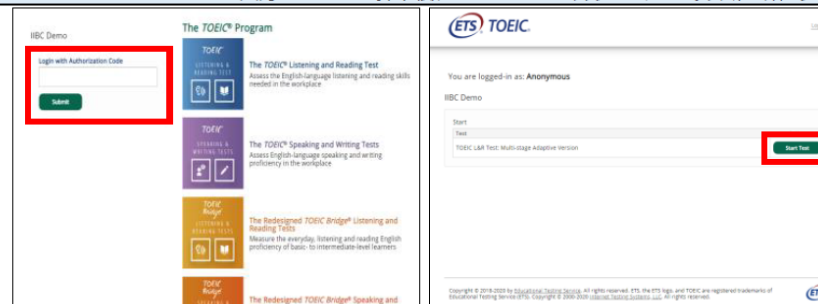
IIBC Demo

Login with Authorization Code

Submit

The TOEIC® Program

TOEIC LISTENING & READING TEST

The TOEIC® Listening and Reading Test
Assess the English-language listening and reading skills needed in the workplace

TOEIC SPEAKING & WRITING TESTS

The TOEIC® Speaking and Writing Tests
Assess English-language speaking and writing proficiency in the workplace

TOEIC Bridge LISTENING & READING TESTS

The Redesigned TOEIC Bridge® Listening and Reading Tests
Measure the everyday, listening and reading English proficiency of basic- to intermediate-level learners

TOEIC Bridge SPEAKING &

The Redesigned TOEIC Bridge® Speaking and

ETS TOEIC.

You are logged-in as: Anonymous

IIBC Demo

Start

Test

TOEIC L&R Test: Multi-stage Adaptive Version

Start Test

Copyright © 2018-2020 by Educational Testing Service. All rights reserved. ETS, the ETS logo, and TOEIC are registered trademarks of Educational Testing Service (ETS). Copyright © 2000-2020 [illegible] All rights reserved.

ETS